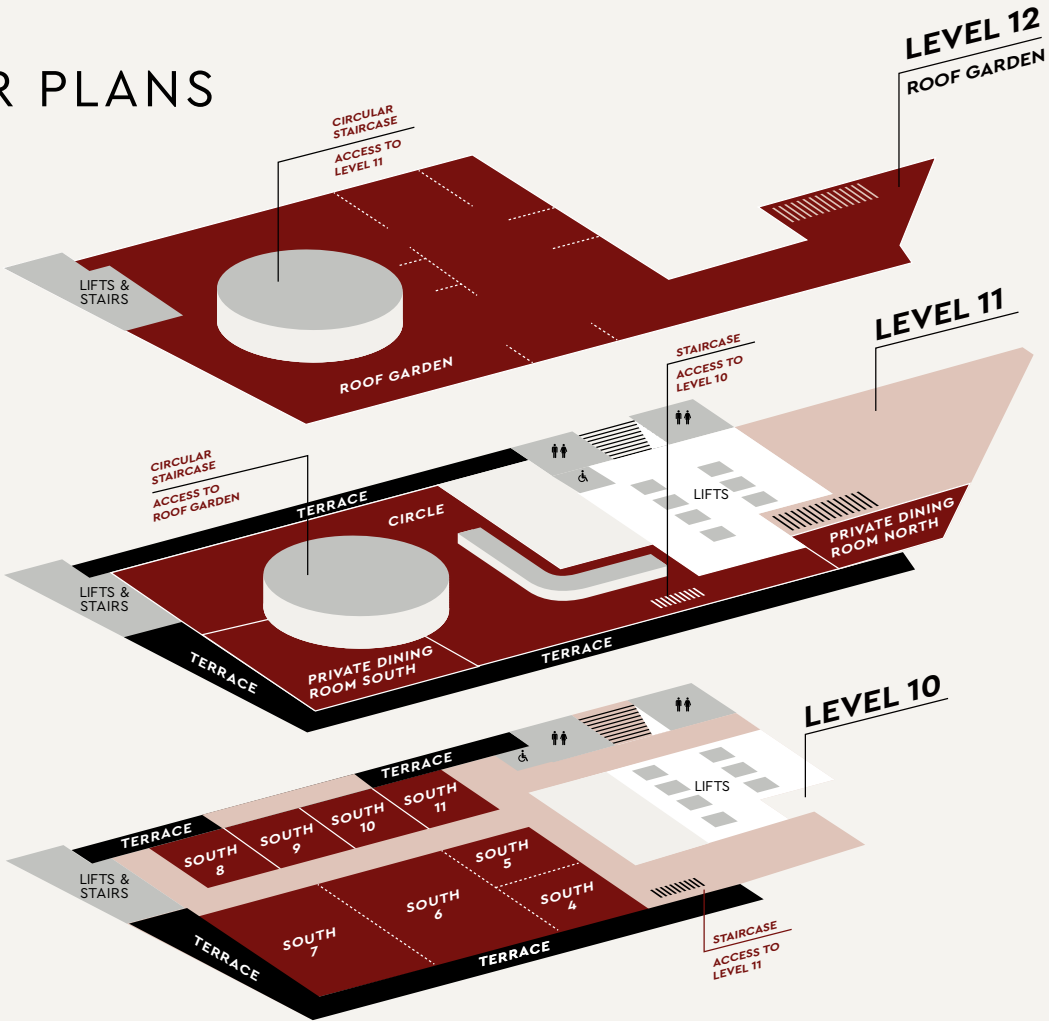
R PLANS

LEVEL 12
ROOF GARDEN

CIRCULAR STAIRCASE
ACCESS TO LEVEL 11

LIFTS & STAIRS

ROOF GARDEN

LEVEL 11

STAIRCASE
ACCESS TO LEVEL 10

CIRCULAR STAIRCASE
ACCESS TO ROOF GARDEN

TERRACE
CIRCLE
LIFTS
PRIVATE DINING ROOM NORTH
LIFTS & STAIRS
STAIRCASE
TERRACE
PRIVATE DINING ROOM SOUTH
TERRACE

LEVEL 10

TERRACE
LIFTS
TERRACE
SOUTH 11
SOUTH 10
SOUTH 9
SOUTH 8
LIFTS & STAIRS
SOUTH 5
SOUTH 6
SOUTH 4
SOUTH 7
TERRACE
TERRACE

STAIRCASE
ACCESS TO LEVEL 11